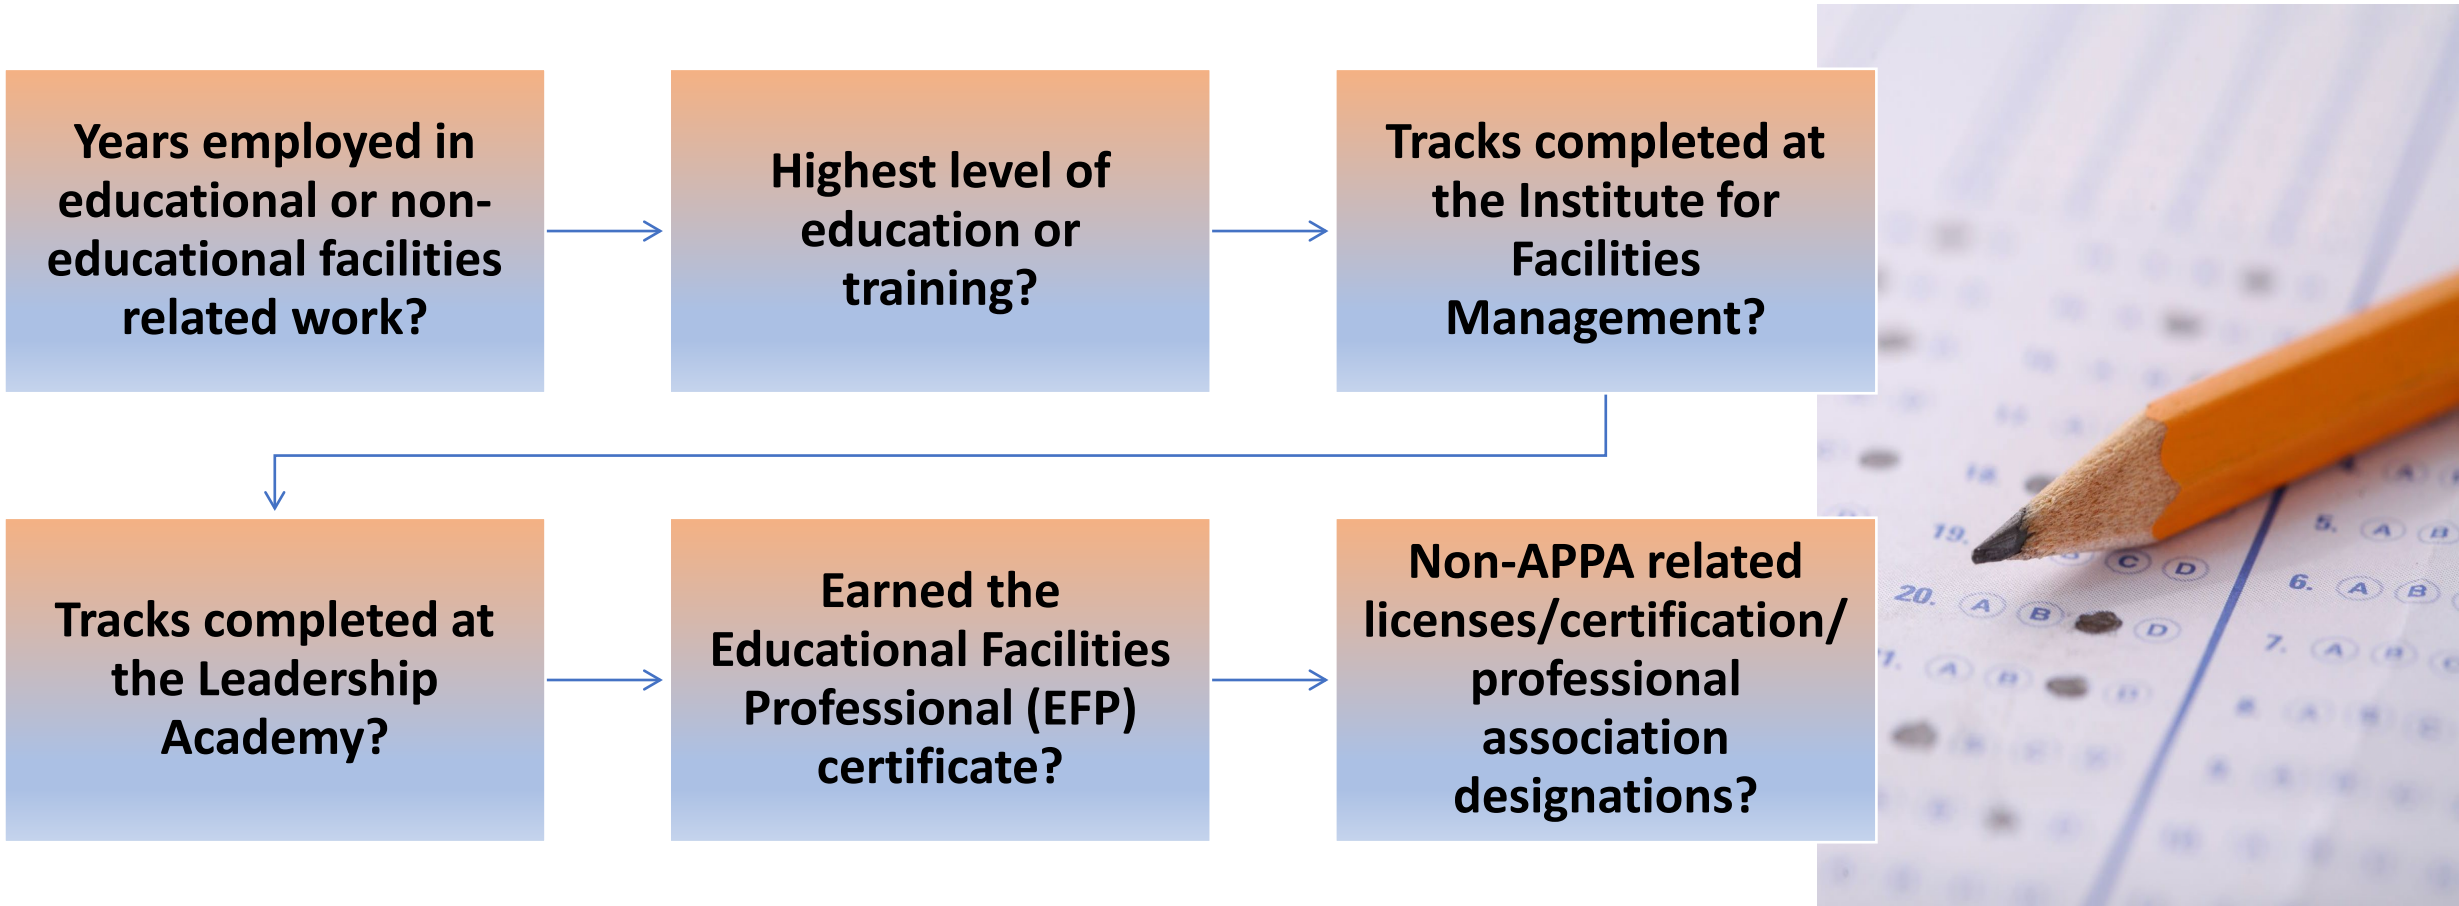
Years employed in educational or non-educational facilities related work?

Highest level of education or training?

Tracks completed at the Institute for Facilities Management?

Tracks completed at the Leadership Academy?

Earned the Educational Facilities Professional (EFP) certificate?

Non-APPA related licenses/certification/ professional association designations?